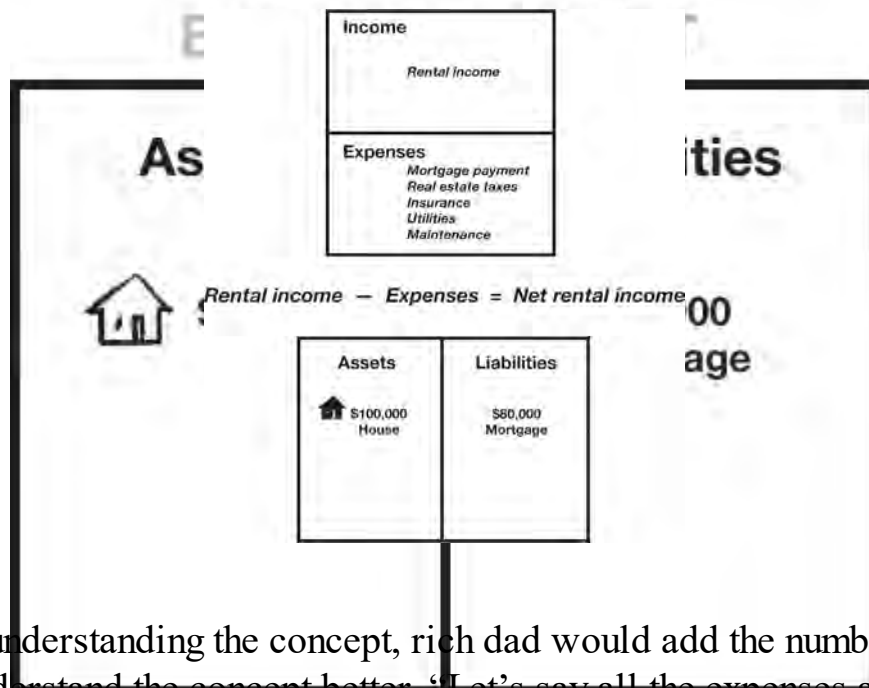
E

As

ities

00

age

Income

Rental income

Expenses
Mortgage payment
Real estate taxes
Insurance
Utilities
Maintenance

Rental income — Expenses = Net rental income

| Assets | Liabilities |
|---|---|
| \$100,000 House | \$80,000 Mortgage |

nderstanding the concept, rich dad would add the numb

derstand the concept better. "Let's say all the expenses a